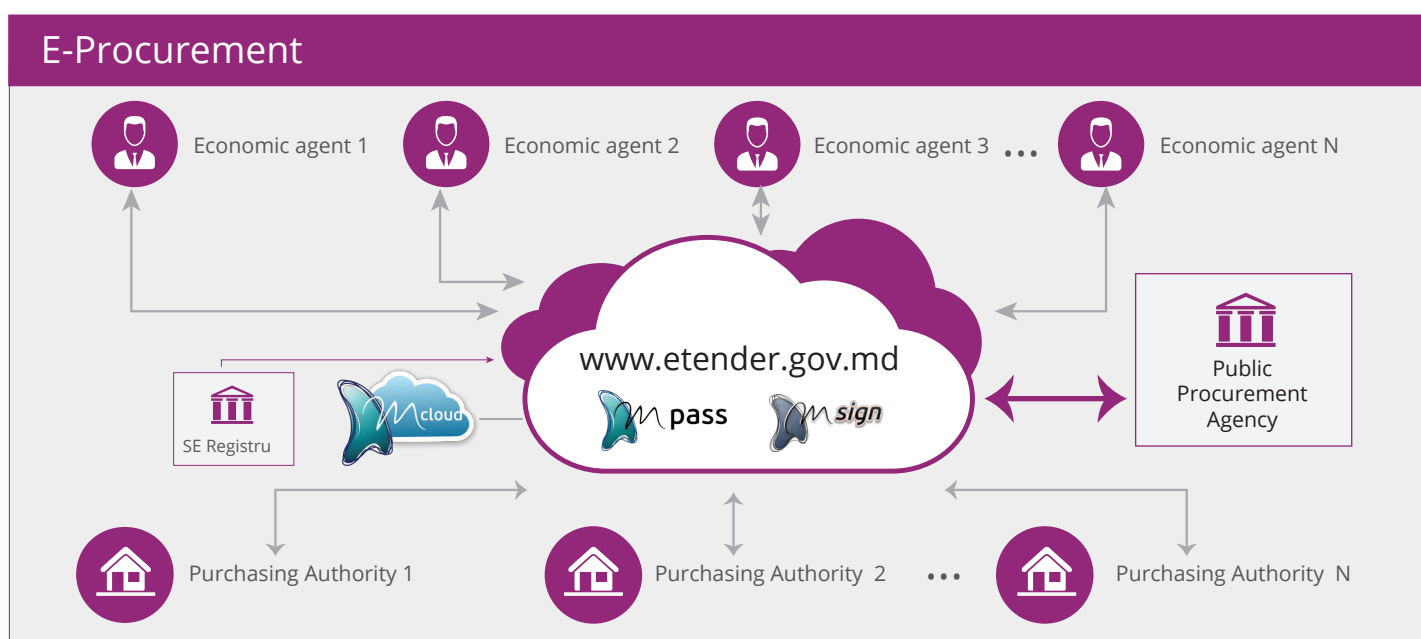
E-Procurement

Economic agent 1

Economic agent 2

Economic agent 3 ...

Economic agent N

www.etender.gov.md

pass

sign

cloud

SE Registru

Public Procurement Agency

Purchasing Authority 1

Purchasing Authority 2 ...

Purchasing Authority N